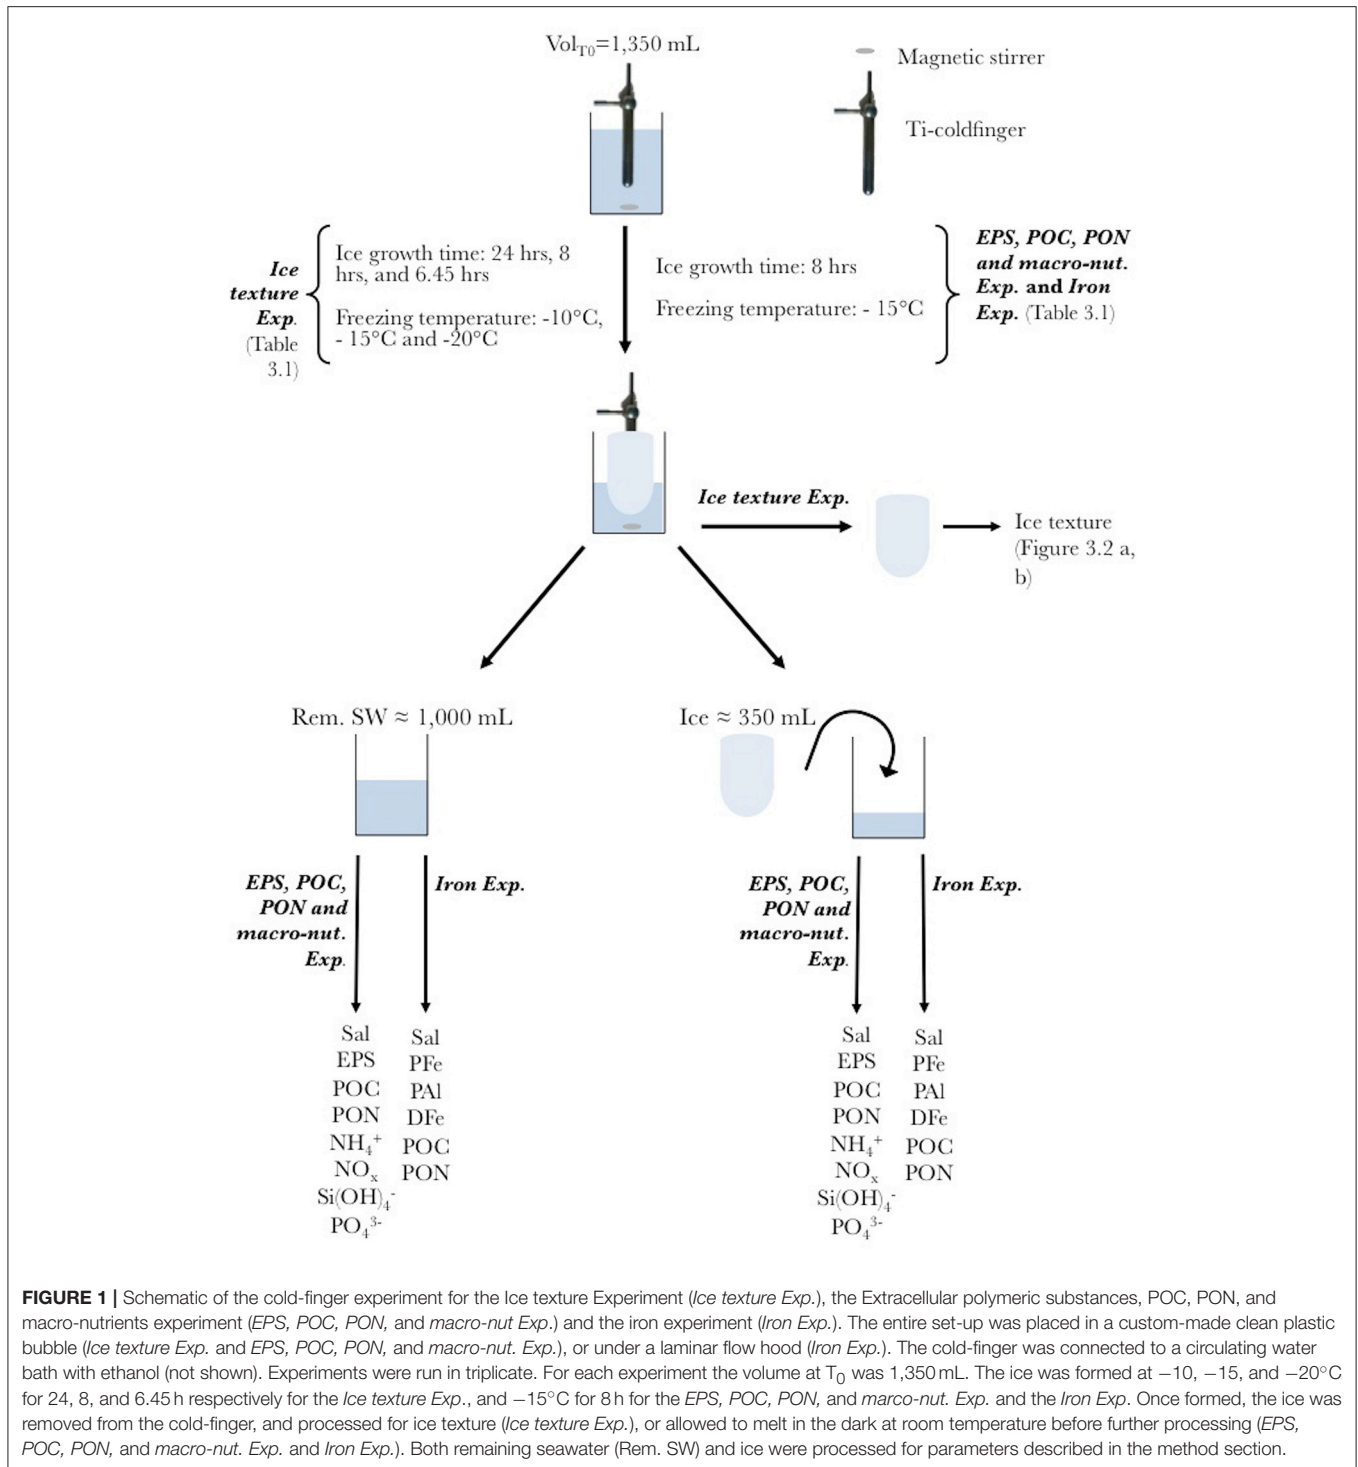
$Vol_{T0}$=1,350 mL

Magnetic stirrer

Ti-coldfinger

Ice texture Exp. (Table 3.1)

Ice growth time: 24 hrs, 8 hrs, and 6.45 hrs

Freezing temperature: -10°C, - 15°C and -20°C

Ice growth time: 8 hrs

Freezing temperature: - 15°C

EPS, POC, PON and macro-nut. Exp. and Iron Exp. (Table 3.1)

Ice texture Exp.

Ice texture (Figure 3.2 a, b)

Rem. SW ≈ 1,000 mL

Ice ≈ 350 mL

EPS, POC, PON and macro-nut. Exp.

Iron Exp.

Sal
EPS
POC
PON
$NH_4^+$
$NO_x$
$Si(OH)_4^-$
$PO_4^{3-}$

Sal
PFe
PAl
DFe
POC
PON

EPS, POC, PON and macro-nut. Exp.

Iron Exp.

Sal
EPS
POC
PON
$NH_4^+$
$NO_x$
$Si(OH)_4^-$
$PO_4^{3-}$

Sal
PFe
PAl
DFe
POC
PON

FIGURE 1 | Schematic of the cold-finger experiment for the Ice texture Experiment (Ice texture Exp.), the Extracellular polymeric substances, POC, PON, and macro-nutrients experiment (EPS, POC, PON, and macro-nut Exp.) and the iron experiment (Iron Exp.). The entire set-up was placed in a custom-made clean plastic bubble (Ice texture Exp. and EPS, POC, PON, and macro-nut. Exp.), or under a laminar flow hood (Iron Exp.). The cold-finger was connected to a circulating water bath with ethanol (not shown). Experiments were run in triplicate. For each experiment the volume at $T_0$ was 1,350 mL. The ice was formed at −10, −15, and −20°C for 24, 8, and 6.45 h respectively for the Ice texture Exp., and −15°C for 8 h for the EPS, POC, PON, and marco-nut. Exp. and the Iron Exp. Once formed, the ice was removed from the cold-finger, and processed for ice texture (Ice texture Exp.), or allowed to melt in the dark at room temperature before further processing (EPS, POC, PON, and macro-nut. Exp. and Iron Exp.). Both remaining seawater (Rem. SW) and ice were processed for parameters described in the method section.